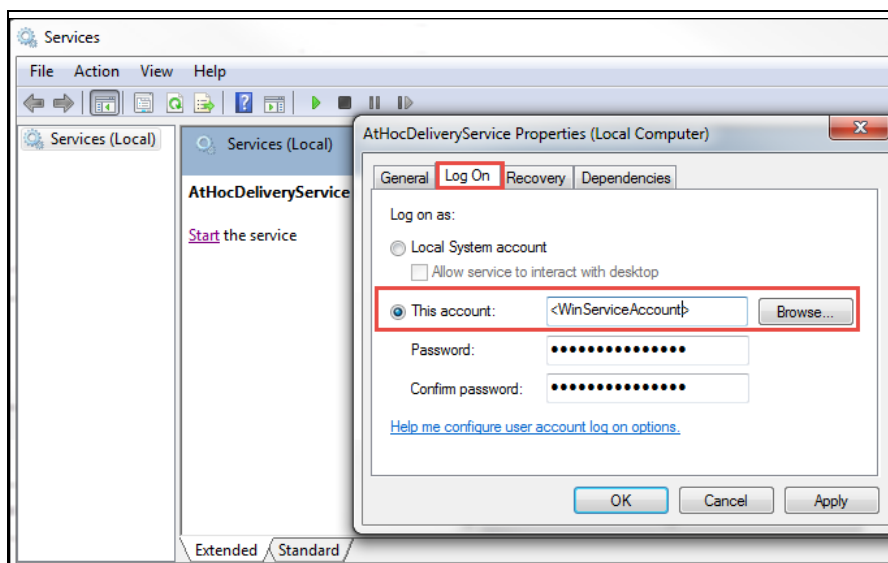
Services

File Action View Help

Services (Local)

Services (Local)

AtHocDeliveryService

Start the service

AtHocDeliveryService Properties (Local Computer)

General Log On Recovery Dependencies

Log on as:

Local System account

Allow service to interact with desktop

This account: <WinServiceAccount> Browse...

Password: •••••••••••••••

Confirm password: •••••••••••••••

Help me configure user account log on options.

OK Cancel Apply

Extended Standard